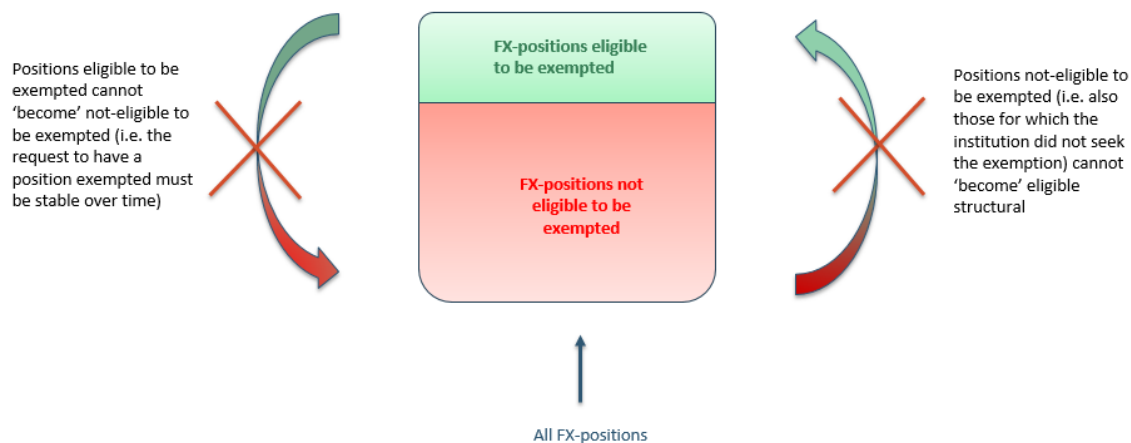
Positions eligible to be exempted cannot 'become' not-eligible to be exempted (i.e. the request to have a position exempted must be stable over time)

FX-positions eligible to be exempted

FX-positions not eligible to be exempted

Positions not-eligible to be exempted (i.e. also those for which the institution did not seek the exemption) cannot 'become' eligible structural

All FX-positions